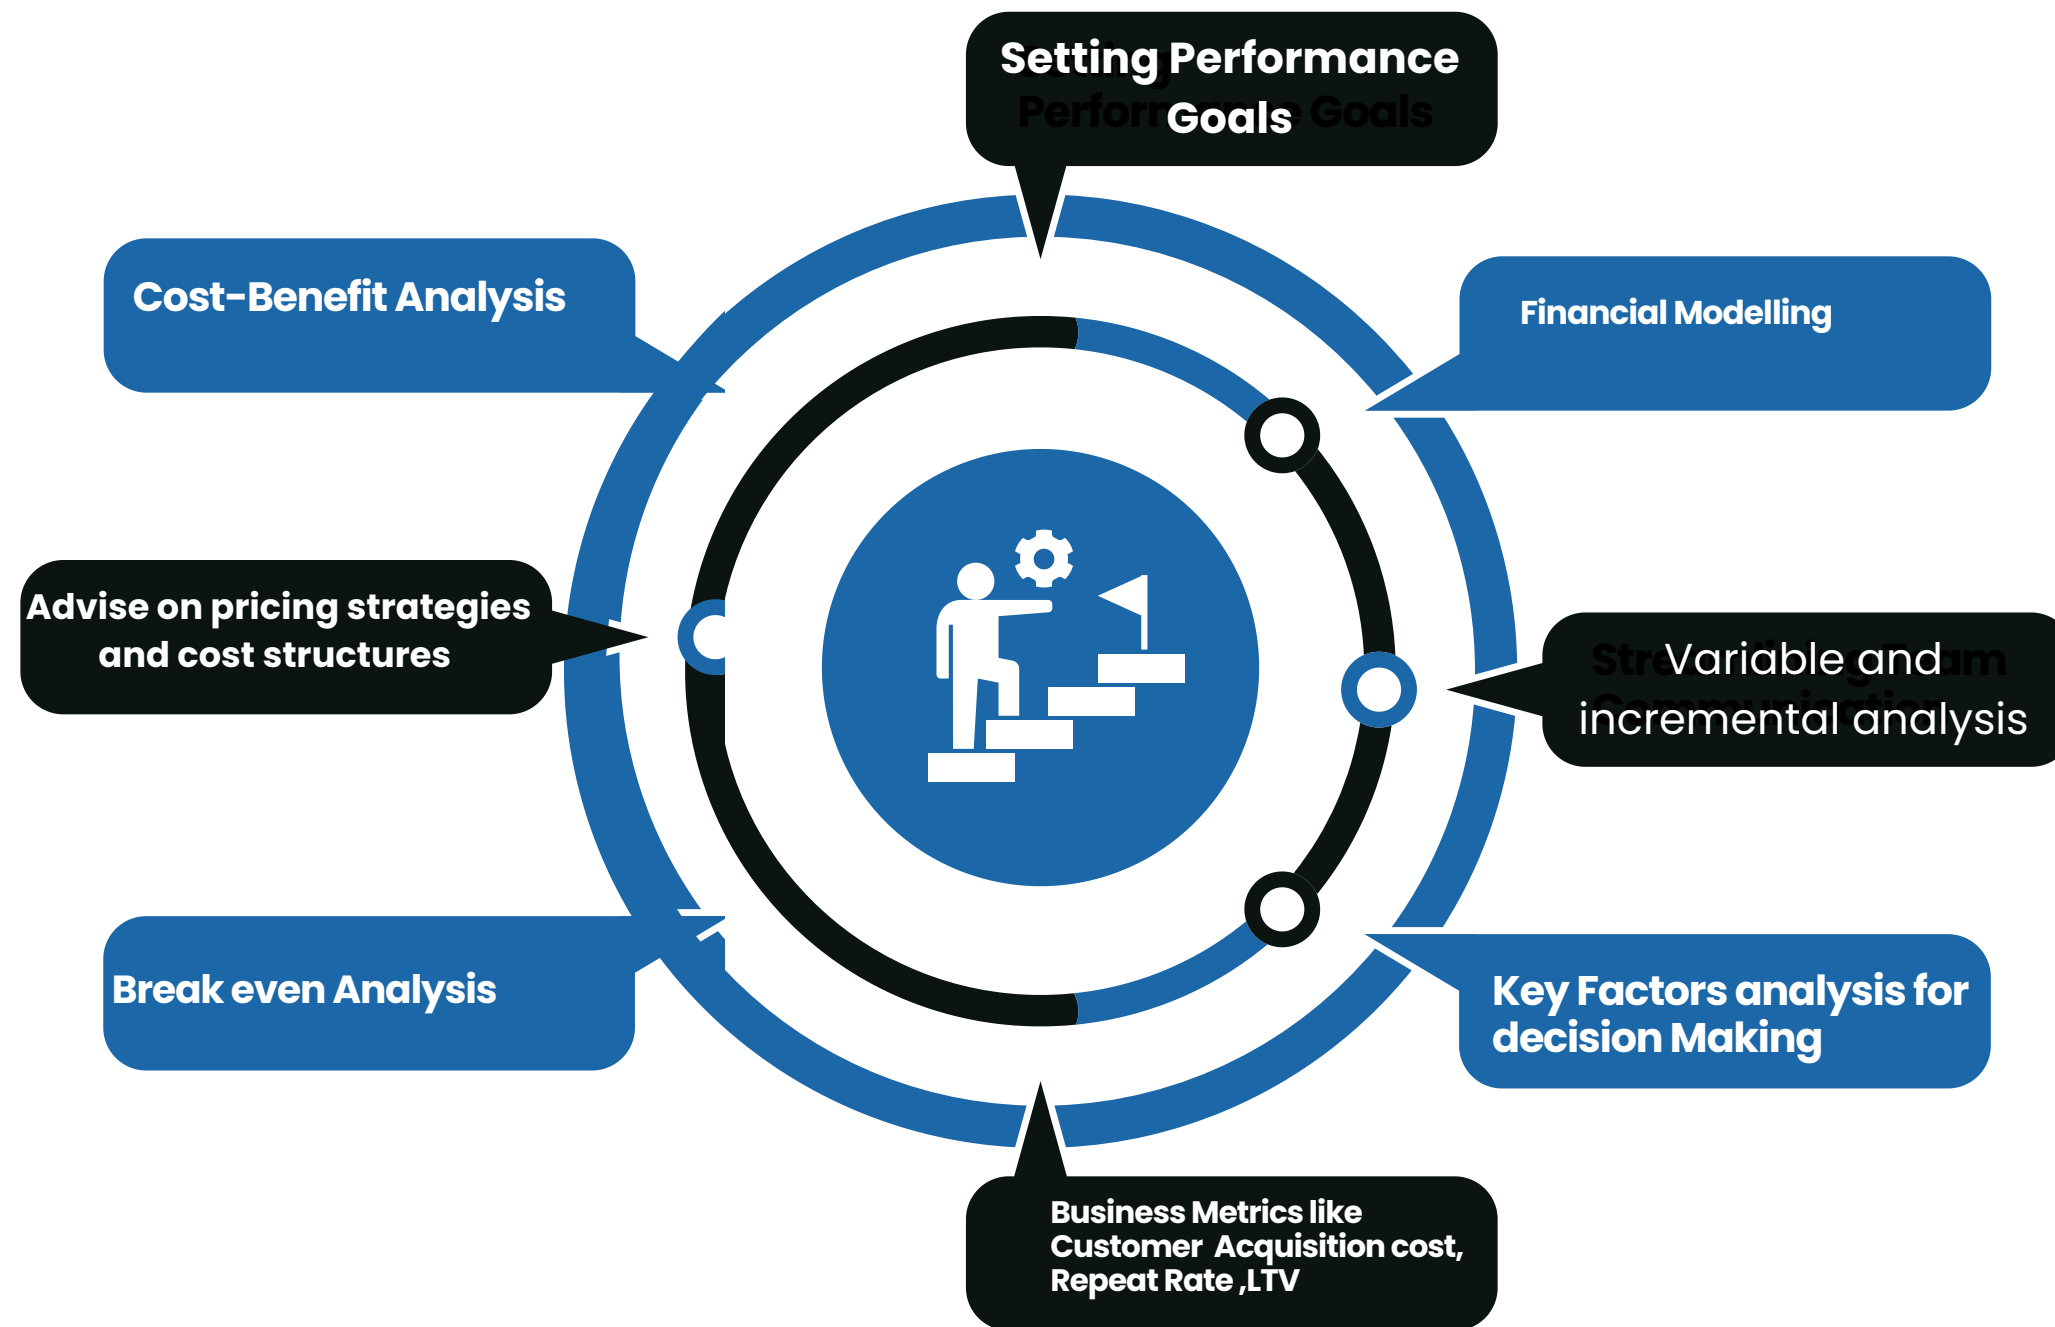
Setting Performance Goals

Cost-Benefit Analysis

Financial Modelling

Advise on pricing strategies and cost structures

Variable and incremental analysis

Break even Analysis

Key Factors analysis for decision Making

Business Metrics like Customer Acquisition cost, Repeat Rate ,LTV